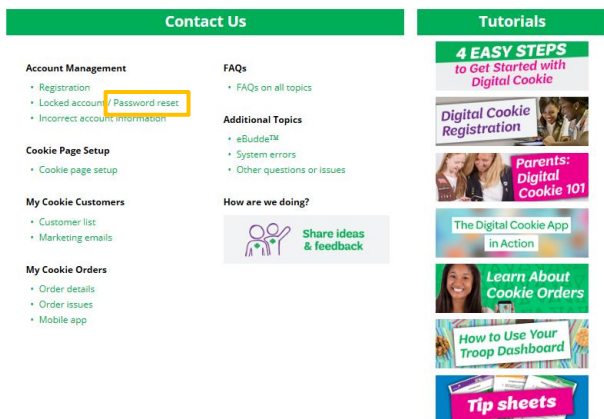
Contact Us

Account Management
• Registration
• Locked account / Password reset
• Incorrect account information

Cookie Page Setup
• Cookie page setup

My Cookie Customers
• Customer list
• Marketing emails

My Cookie Orders
• Order details
• Order issues
• Mobile app

FAQs
• FAQs on all topics

Additional Topics
• eBudde™
• System errors
• Other questions or issues

How are we doing?

Share ideas & feedback

Tutorials

4 EASY STEPS to Get Started with Digital Cookie

Digital Cookie Registration

Parents: Digital Cookie 101

The Digital Cookie App in Action

Learn About Cookie Orders

How to Use Your Troop Dashboard

Tip sheets